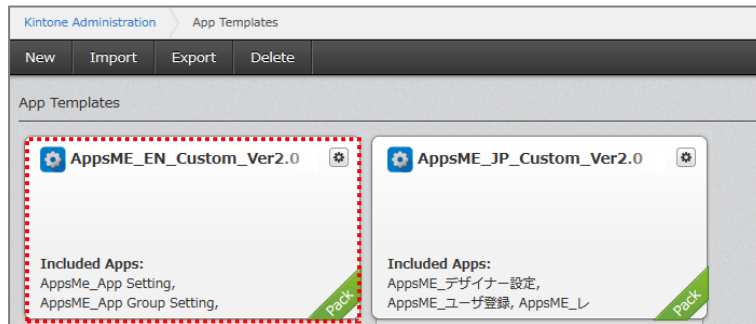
Kintone Administration App Templates

New Import Export Delete

App Templates

AppsME_EN_Custom_Ver2.0

Included Apps:
AppsMe_App Setting,
AppsME_App Group Setting,

Pack

AppsME_JP_Custom_Ver2.0

Included Apps:
AppsME_デザイナー設定,
AppsME_ユーザ登録, AppsME_レ

Pack